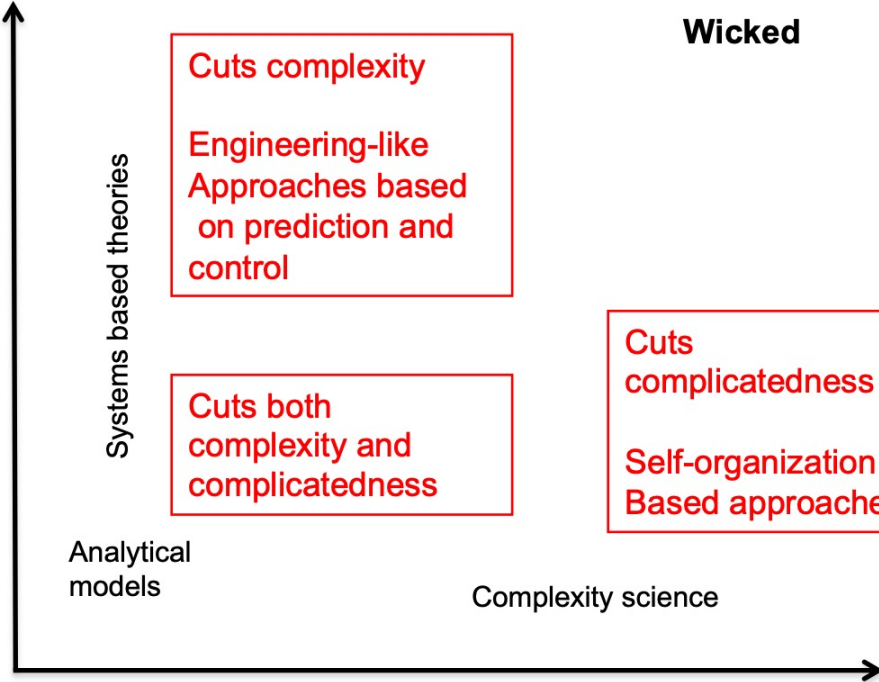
Wicked

Systems based theories

Cuts complexity

Engineering-like Approaches based on prediction and control

Cuts complicatedness

Self-organization Based approache

Cuts both complexity and complicatedness

Analytical models

Complexity science